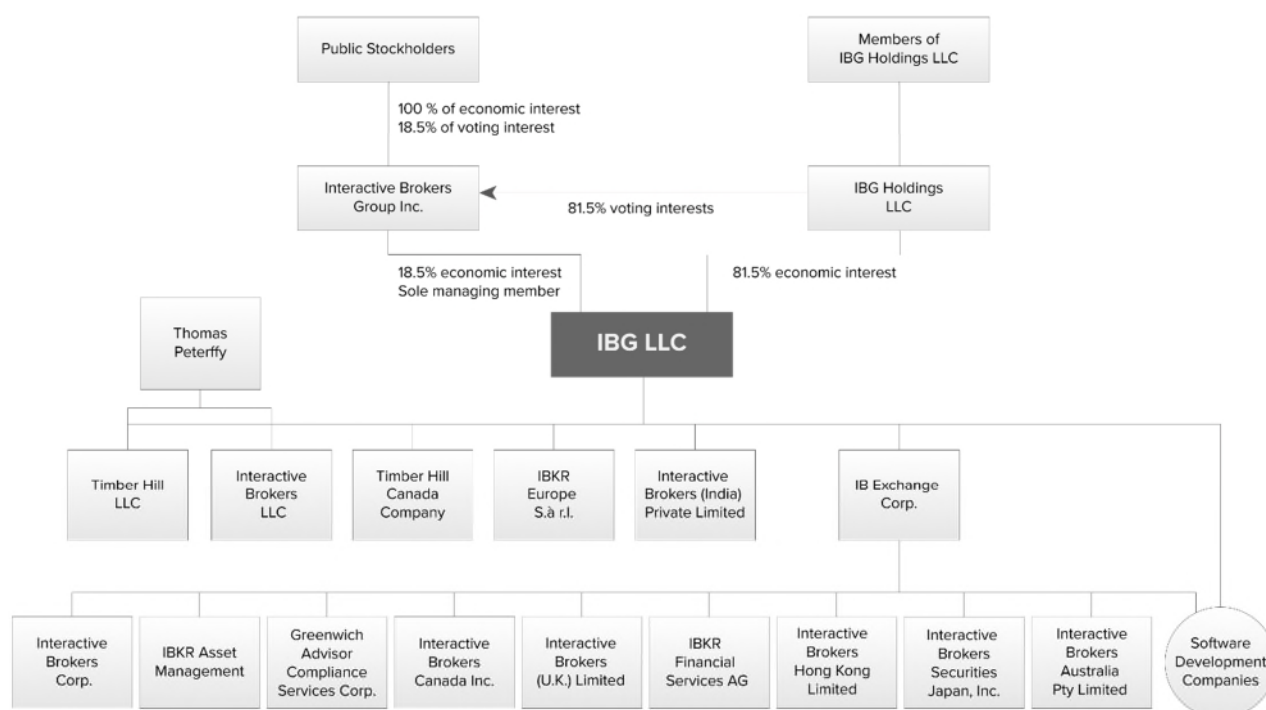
Public Stockholders

Members of IBG Holdings LLC

100 % of economic interest
18.5% of voting interest

Interactive Brokers Group Inc.

81.5% voting interests

IBG Holdings LLC

18.5% economic interest
Sole managing member

81.5% economic interest

Thomas Peterffy

IBG LLC

Timber Hill LLC

Interactive Brokers LLC

Timber Hill Canada Company

IBKR Europe S.à r.l.

Interactive Brokers (India) Private Limited

IB Exchange Corp.

Interactive Brokers Corp.

IBKR Asset Management

Greenwich Advisor Compliance Services Corp.

Interactive Brokers Canada Inc.

Interactive Brokers (U.K.) Limited

IBKR Financial Services AG

Interactive Brokers Hong Kong Limited

Interactive Brokers Securities Japan, Inc.

Interactive Brokers Australia Pty Limited

Software Development Companies